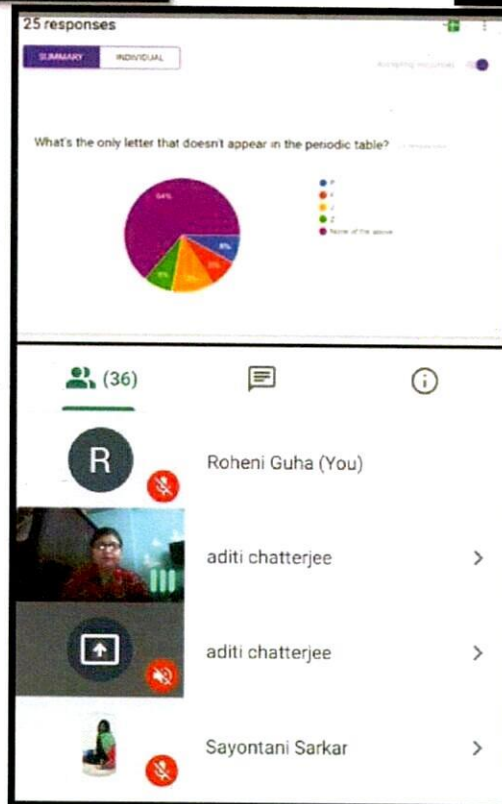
25 responses

SUMMARY INDIVIDUAL

Accepting responses

What's the only letter that doesn't appear in the periodic table?

64%

8%

12%

8%

8%

P
K
J
Z
None of the above

(36)

R

Roheni Guha (You)

aditi chatterjee

aditi chatterjee

Sayontani Sarkar